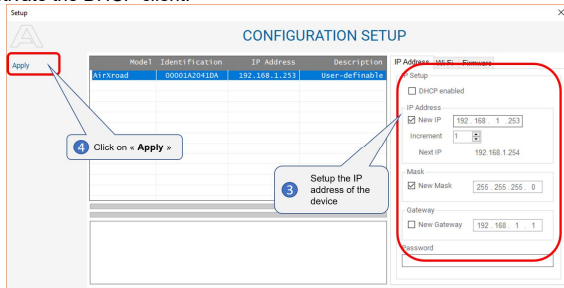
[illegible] the DHCP client.

Setup

CONFIGURATION SETUP

Apply

| Model | Identification | IP Address | Description |
|---|---|---|---|
| AirXroad | 00001A2041DA | 192.168.1.253 | User-definable |

4 Click on « Apply »

3 Setup the IP address of the device

IP Address Wi-Fi Firmware

IP Setup

DHCP enabled

IP Address

New IP 192 . 168 . 1 . 253

Increment 1

Next IP 192.168.1.254

Mask

New Mask 255 . 255 . 255 . 0

Gateway

New Gateway 192 . 168 . 1 . 1

Password